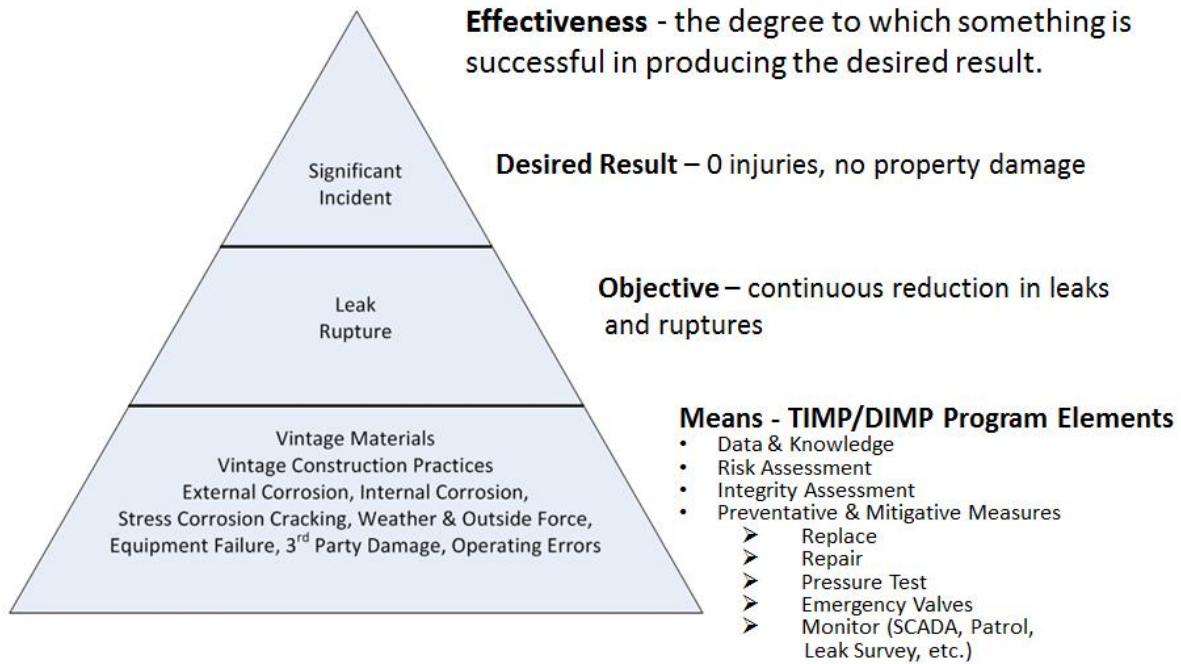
Significant Incident

Leak
Rupture

Vintage Materials
Vintage Construction Practices
External Corrosion, Internal Corrosion,
Stress Corrosion Cracking, Weather & Outside Force,
Equipment Failure, 3$^{rd}$ Party Damage, Operating Errors

**Effectiveness** - the degree to which something is successful in producing the desired result.

**Desired Result** – 0 injuries, no property damage

**Objective** – continuous reduction in leaks and ruptures

**Means - TIMP/DIMP Program Elements**
• Data & Knowledge
• Risk Assessment
• Integrity Assessment
• Preventative & Mitigative Measures
➢ Replace
➢ Repair
➢ Pressure Test
➢ Emergency Valves
➢ Monitor (SCADA, Patrol, Leak Survey, etc.)